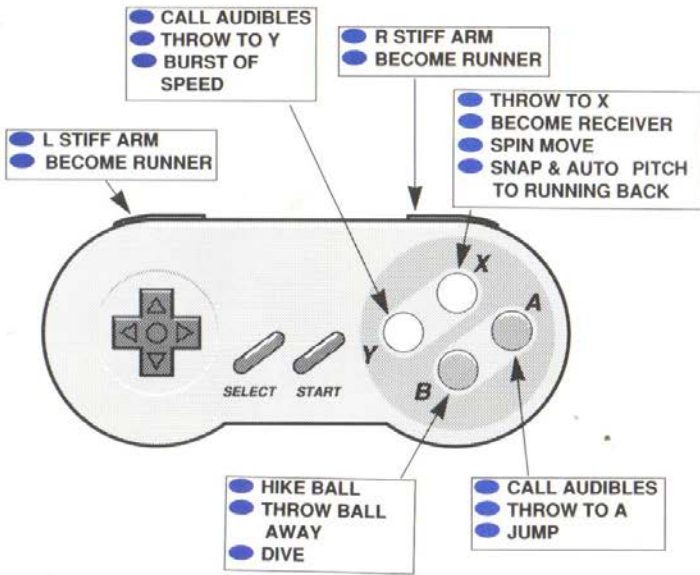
CALL AUDIBLES
THROW TO Y
BURST OF SPEED

R STIFF ARM
BECOME RUNNER

THROW TO X
BECOME RECEIVER
SPIN MOVE
SNAP & AUTO PITCH TO RUNNING BACK

L STIFF ARM
BECOME RUNNER

X
Y
A
B
SELECT
START

HIKE BALL
THROW BALL AWAY
DIVE

CALL AUDIBLES
THROW TO A
JUMP